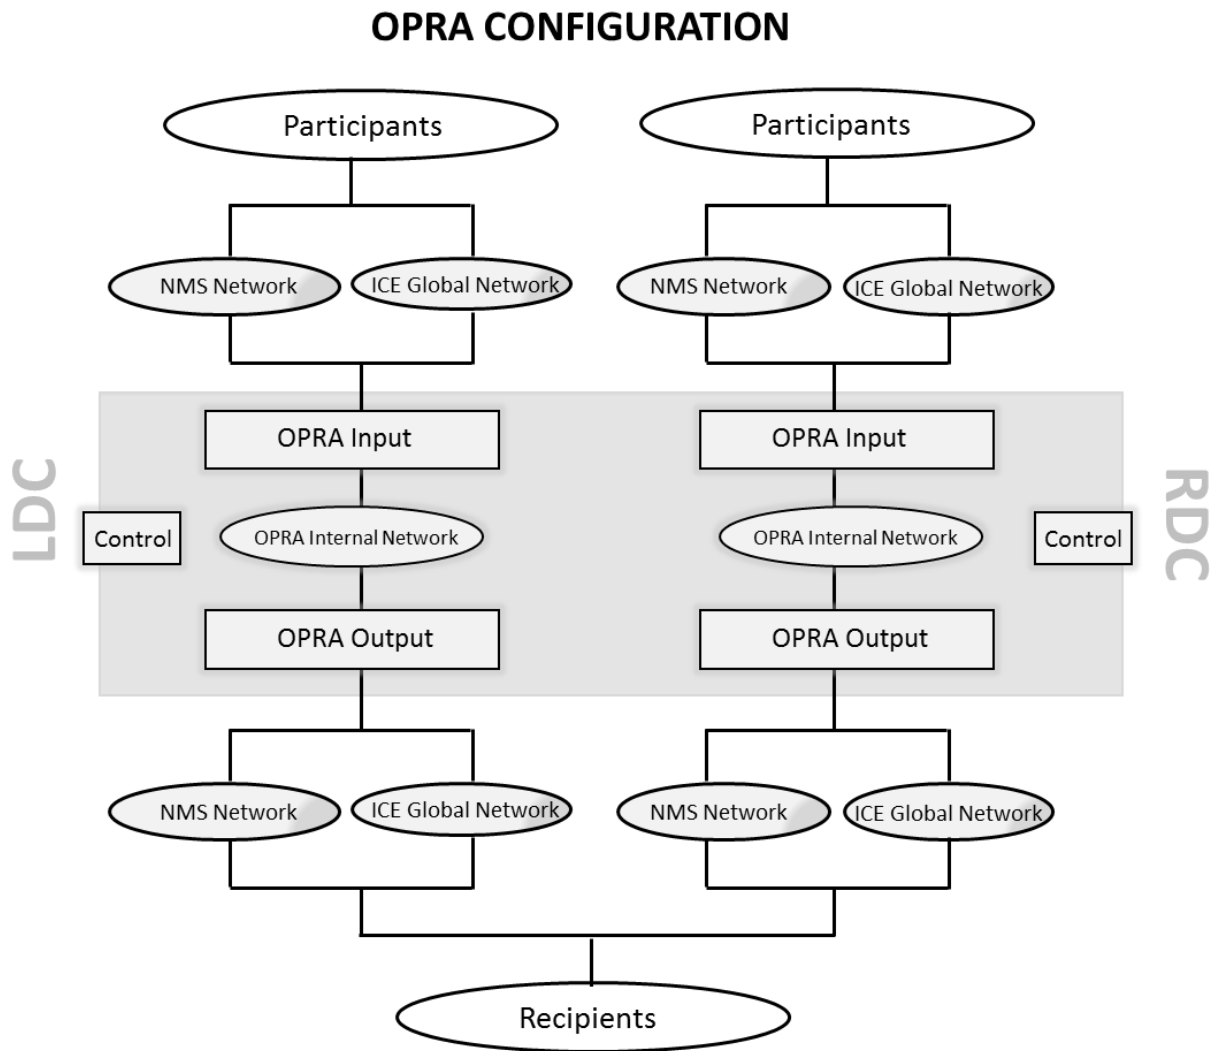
OPRA CONFIGURATION

Participants

Participants

NMS Network

ICE Global Network

NMS Network

ICE Global Network

LDC

OPRA Input

OPRA Input

RDC

Control

OPRA Internal Network

OPRA Internal Network

Control

OPRA Output

OPRA Output

NMS Network

ICE Global Network

NMS Network

ICE Global Network

Recipients